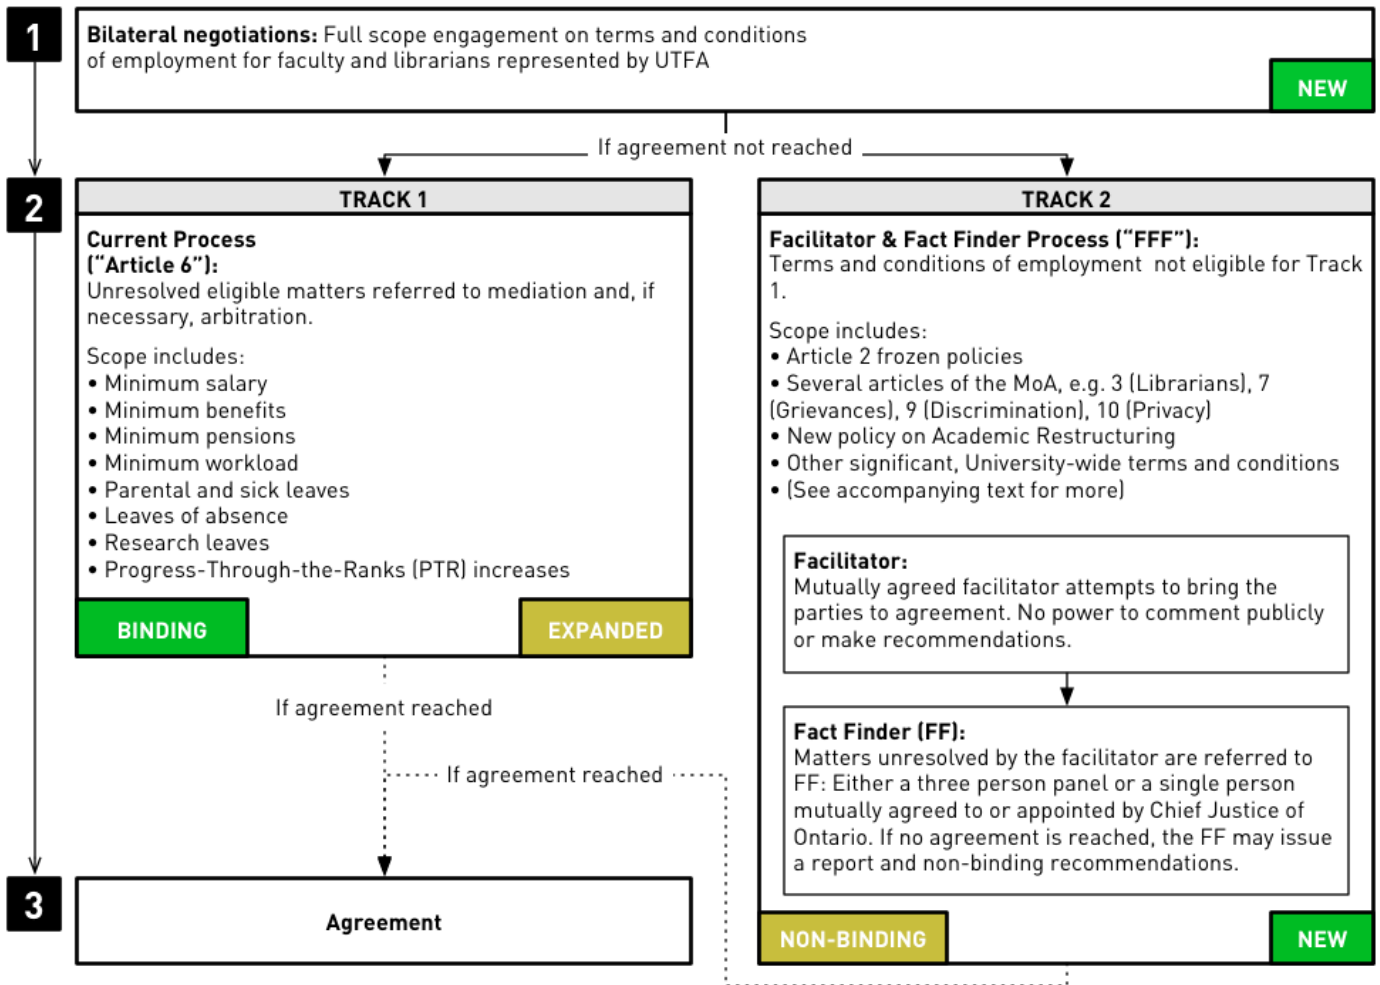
1

**Bilateral negotiations:** Full scope engagement on terms and conditions of employment for faculty and librarians represented by UTFA

NEW

If agreement not reached

2

TRACK 1

**Current Process ("Article 6"):**
Unresolved eligible matters referred to mediation and, if necessary, arbitration.

Scope includes:
• Minimum salary
• Minimum benefits
• Minimum pensions
• Minimum workload
• Parental and sick leaves
• Leaves of absence
• Research leaves
• Progress-Through-the-Ranks (PTR) increases

BINDING

EXPANDED

TRACK 2

**Facilitator & Fact Finder Process ("FFF"):**
Terms and conditions of employment not eligible for Track 1.

Scope includes:
• Article 2 frozen policies
• Several articles of the MoA, e.g. 3 (Librarians), 7 (Grievances), 9 (Discrimination), 10 (Privacy)
• New policy on Academic Restructuring
• Other significant, University-wide terms and conditions
• (See accompanying text for more)

**Facilitator:**
Mutually agreed facilitator attempts to bring the parties to agreement. No power to comment publicly or make recommendations.

**Fact Finder (FF):**
Matters unresolved by the facilitator are referred to FF: Either a three person panel or a single person mutually agreed to or appointed by Chief Justice of Ontario. If no agreement is reached, the FF may issue a report and non-binding recommendations.

NON-BINDING

NEW

If agreement reached

If agreement reached

3

**Agreement**